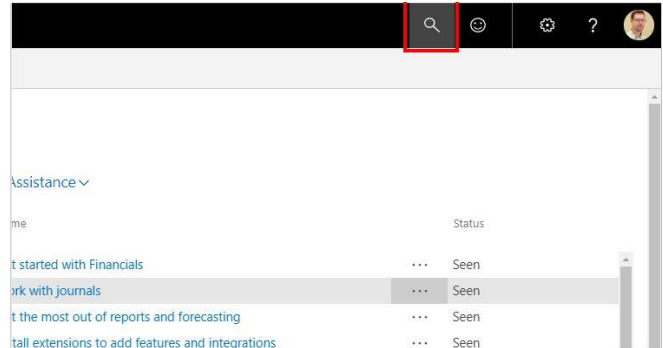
?

Assistance

me

Status

t started with Financials ··· Seen

ork with journals ··· Seen

t the most out of reports and forecasting ··· Seen

tall extensions to add features and integrations ··· Seen